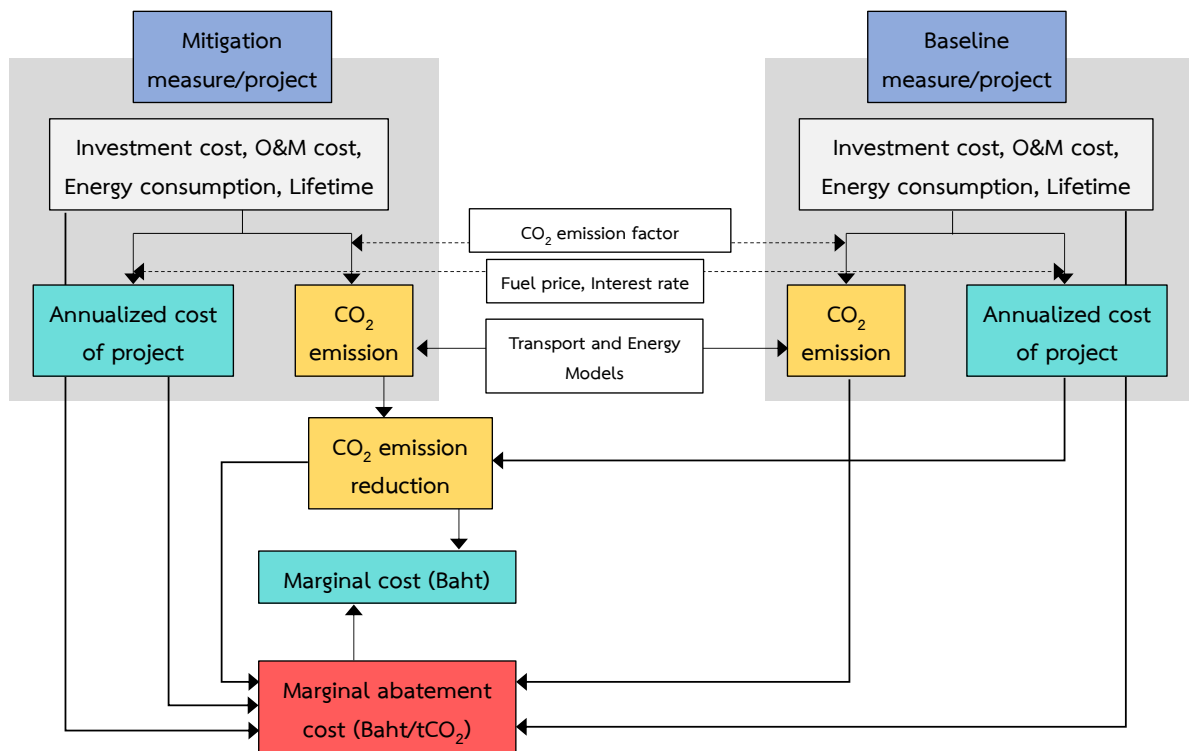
Mitigation measure/project

Baseline measure/project

Investment cost, O&M cost, Energy consumption, Lifetime

Investment cost, O&M cost, Energy consumption, Lifetime

$CO_2$ emission factor

Fuel price, Interest rate

Annualized cost of project

$CO_2$ emission

Transport and Energy Models

$CO_2$ emission

Annualized cost of project

$CO_2$ emission reduction

Marginal cost (Baht)

Marginal abatement cost (Baht/t$CO_2$)